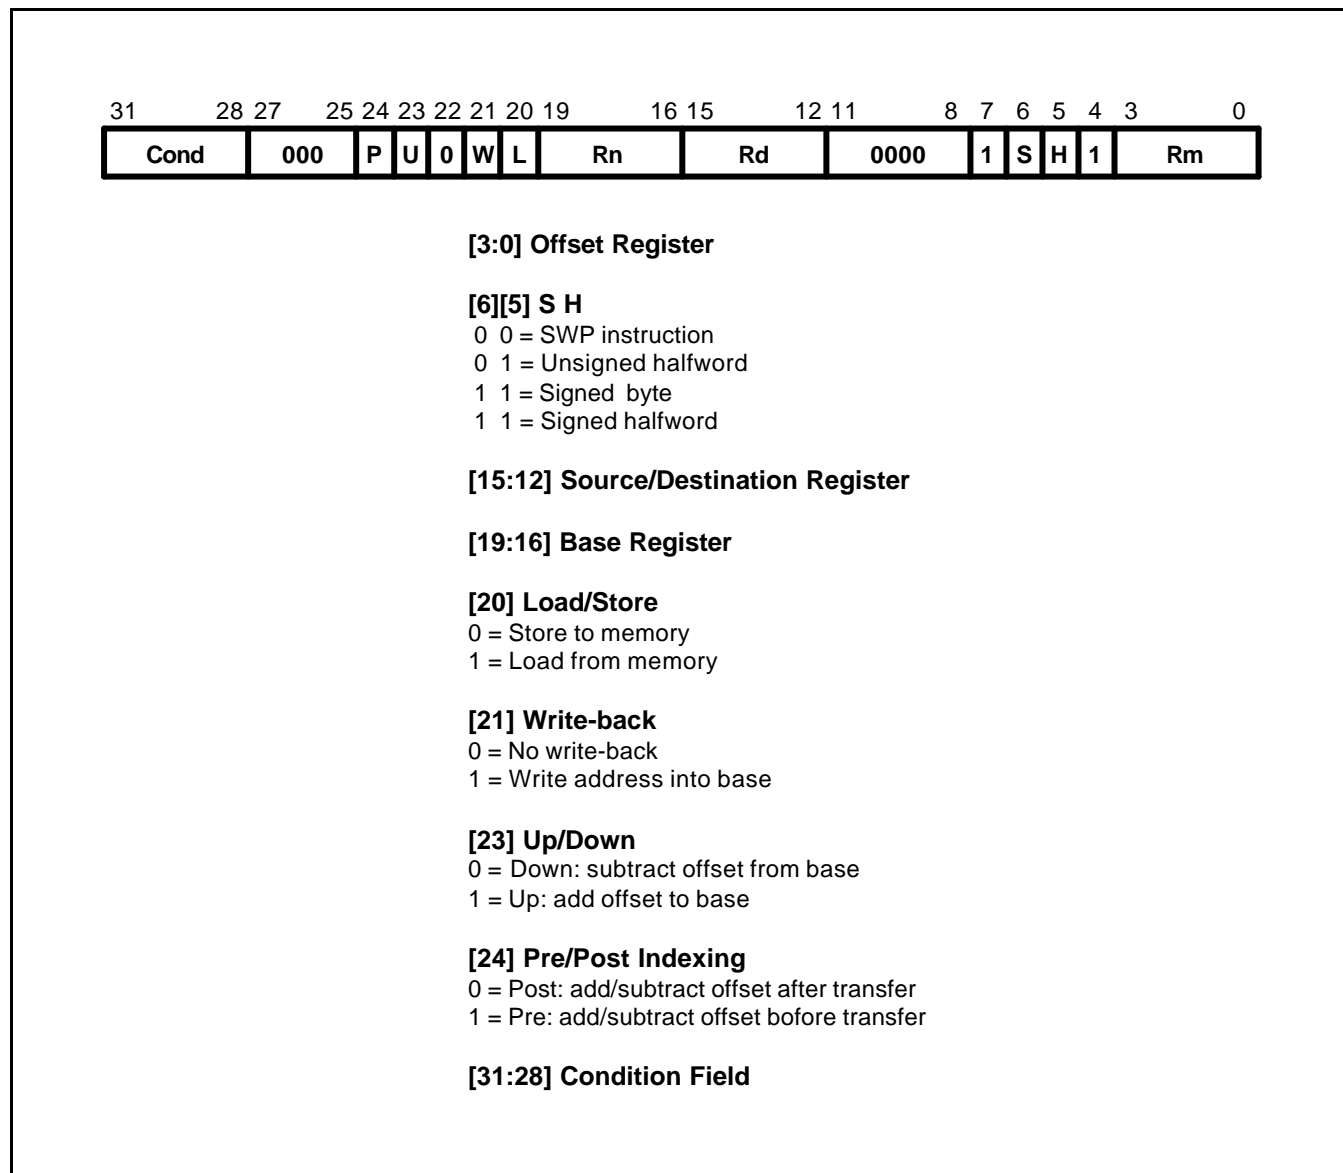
| 31 28 | 27 25 | 24 | 23 | 22 | 21 | 20 | 19 16 | 15 12 | 11 8 | 7 | 6 | 5 | 4 | 3 0 |
|---|---|---|---|---|---|---|---|---|---|---|---|---|---|---|
| Cond | 000 | P | U | 0 | W | L | Rn | Rd | 0000 | 1 | S | H | 1 | Rm |

**[3:0] Offset Register**

**[6][5] S H**
0 0 = SWP instruction
0 1 = Unsigned halfword
1 1 = Signed byte
1 1 = Signed halfword

**[15:12] Source/Destination Register**

**[19:16] Base Register**

**[20] Load/Store**
0 = Store to memory
1 = Load from memory

**[21] Write-back**
0 = No write-back
1 = Write address into base

**[23] Up/Down**
0 = Down: subtract offset from base
1 = Up: add offset to base

**[24] Pre/Post Indexing**
0 = Post: add/subtract offset after transfer
1 = Pre: add/subtract offset bofore transfer

**[31:28] Condition Field**